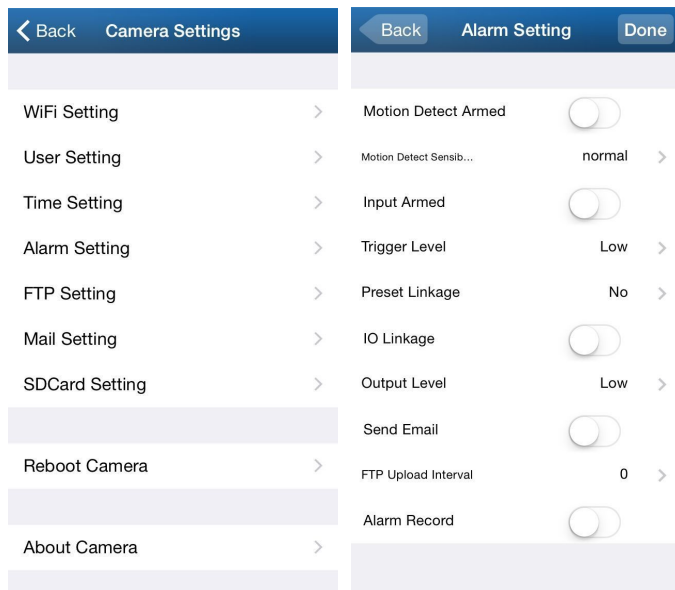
Back Camera Settings

WiFi Setting

User Setting

Time Setting

Alarm Setting

FTP Setting

Mail Setting

SDCard Setting

Reboot Camera

About Camera

Back Alarm Setting Done

Motion Detect Armed

Motion Detect Sensib... normal

Input Armed

Trigger Level Low

Preset Linkage No

IO Linkage

Output Level Low

Send Email

FTP Upload Interval 0

Alarm Record